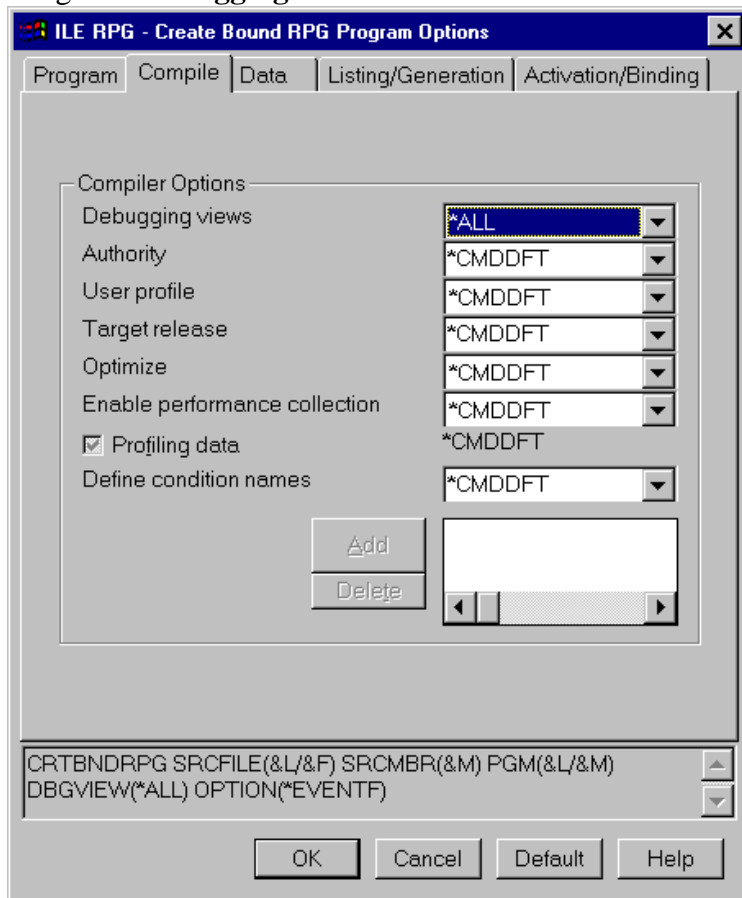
ILE RPG - Create Bound RPG Program Options

Program | Compile | Data | Listing/Generation | Activation/Binding

Compiler Options
Debugging views *ALL
Authority *CMDDFT
User profile *CMDDFT
Target release *CMDDFT
Optimize *CMDDFT
Enable performance collection *CMDDFT
Profiling data *CMDDFT
Define condition names *CMDDFT

Add
Delete

CRTBNDRPG SRCFILE(&L/&F) SRCMBR(&M) PGM(&L/&M) DBGVIEW(*ALL) OPTION(*EVENTF)

OK Cancel Default Help